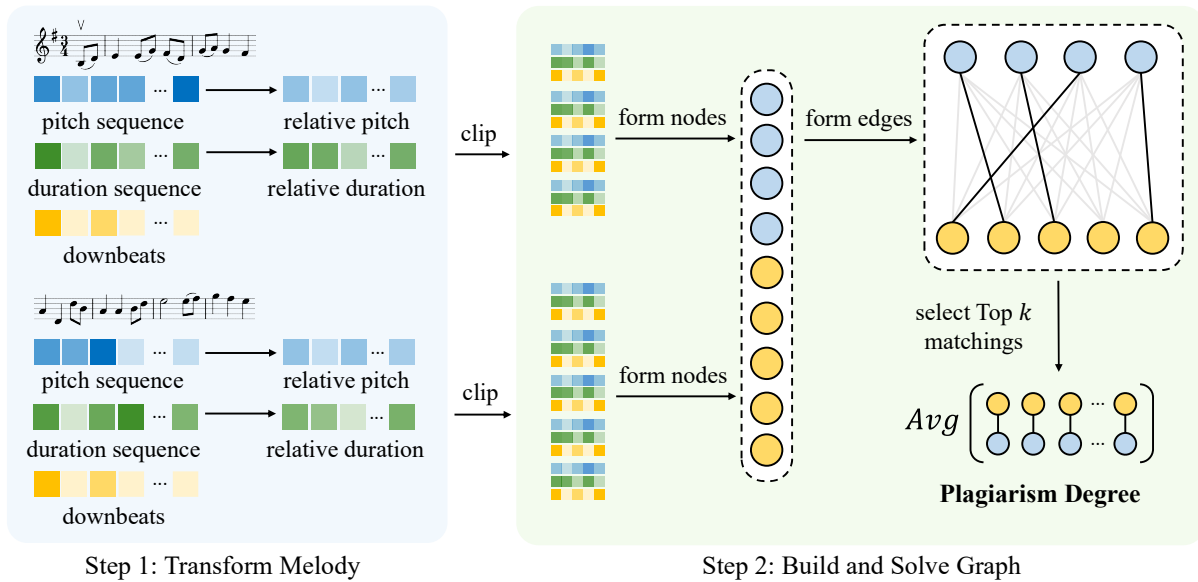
...
pitch sequence
...
relative pitch
...
duration sequence
...
relative duration
...
downbeats

...
pitch sequence
...
relative pitch
...
duration sequence
...
relative duration
...
downbeats

clip
clip
form nodes
form nodes
form edges
select Top $k$ matchings
$Avg$ ... ...
**Plagiarism Degree**

Step 1: Transform Melody

Step 2: Build and Solve Graph